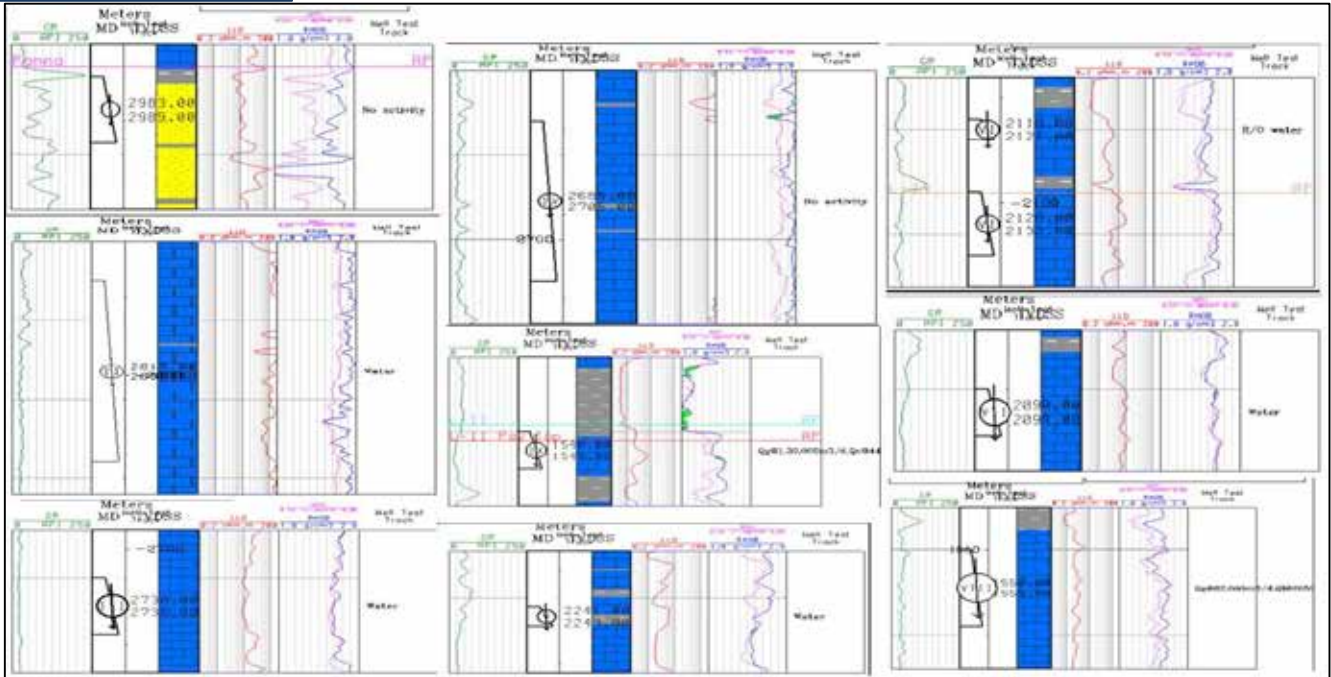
GR
0 API 250
Meters
MD TVDSS
Well Test Track
Fonna
BP
2983.00
2989.00
No activity

GR
0 API 250
Meters
MD TVDSS
Well Test Track
2810
Water

GR
0 API 250
Meters
MD TVDSS
Well Test Track
-2700
2730.00
2735.00
Water

GR
0 API 250
Meters
MD TVDSS
Well Test Track
2680.00
2700
No activity

GR
0 API 250
Meters
MD TVDSS
Well Test Track
BP
BP
1550.00
1560.00
Qg=81,30,000m3/d,Qo=844

GR
0 API 250
Meters
MD TVDSS
Well Test Track
2240.00
2245
Water

GR
0 API 250
Meters
MD TVDSS
Well Test Track
2110.00
2120.00
H/O water
BP
-2100
2120.00
2135.00

GR
0 API 250
Meters
MD TVDSS
Well Test Track
2890.00
2896.00
Water

GR
0 API 250
Meters
MD TVDSS
Well Test Track
1600
550.00
555.00
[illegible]